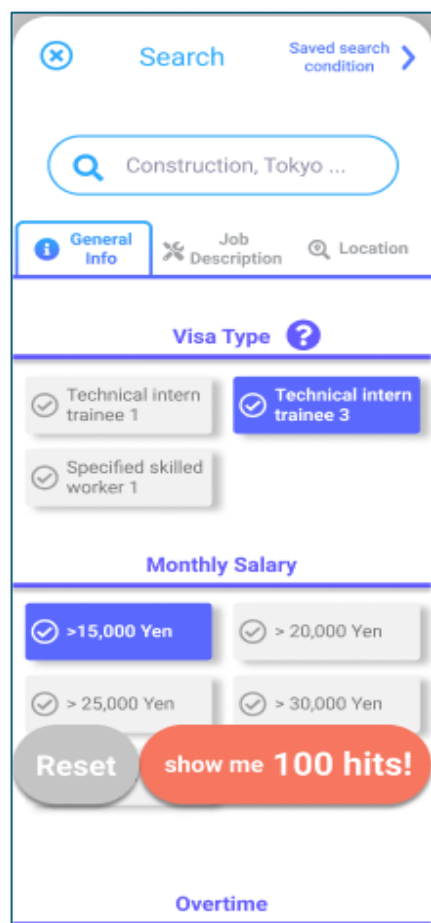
Search

Saved search condition

Construction, Tokyo ...

General Info

Job Description

Location

Visa Type ?

Technical intern trainee 1

Technical intern trainee 3

Specified skilled worker 1

Monthly Salary

>15,000 Yen

> 20,000 Yen

> 25,000 Yen

> 30,000 Yen

Reset

show me 100 hits!

Overtime